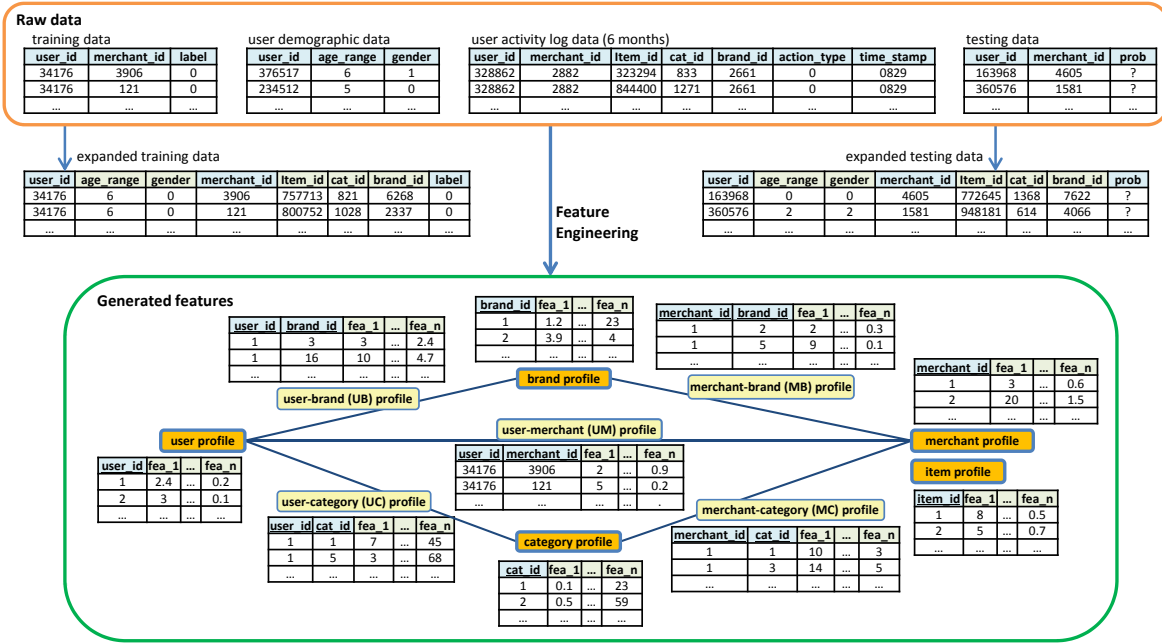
Raw data

training data

| user_id | merchant_id | label |
|---|---|---|
| 34176 | 3906 | 0 |
| 34176 | 121 | 0 |
| ... | ... | ... |

user demographic data

| user_id | age_range | gender |
|---|---|---|
| 376517 | 6 | 1 |
| 234512 | 5 | 0 |
| ... | ... | ... |

user activity log data (6 months)

| user_id | merchant_id | Item_id | cat_id | brand_id | action_type | time_stamp |
|---|---|---|---|---|---|---|
| 328862 | 2882 | 323294 | 833 | 2661 | 0 | 0829 |
| 328862 | 2882 | 844400 | 1271 | 2661 | 0 | 0829 |
| ... | ... | ... | ... | ... | ... | ... |

testing data

| user_id | merchant_id | prob |
|---|---|---|
| 163968 | 4605 | ? |
| 360576 | 1581 | ? |
| ... | ... | ... |

expanded training data

| user_id | age_range | gender | merchant_id | Item_id | cat_id | brand_id | label |
|---|---|---|---|---|---|---|---|
| 34176 | 6 | 0 | 3906 | 757713 | 821 | 6268 | 0 |
| 34176 | 6 | 0 | 121 | 800752 | 1028 | 2337 | 0 |
| ... | ... | ... | ... | ... | ... | ... | ... |

Feature Engineering

expanded testing data

| user_id | age_range | gender | merchant_id | Item_id | cat_id | brand_id | prob |
|---|---|---|---|---|---|---|---|
| 163968 | 0 | 0 | 4605 | 772645 | 1368 | 7622 | ? |
| 360576 | 2 | 2 | 1581 | 948181 | 614 | 4066 | ? |
| ... | ... | ... | ... | ... | ... | ... | ... |

Generated features

| user_id | brand_id | fea_1 | ... | fea_n |
|---|---|---|---|---|
| 1 | 3 | 3 | ... | 2.4 |
| 1 | 16 | 10 | ... | 4.7 |
| ... | ... | ... | ... | ... |

| brand_id | fea_1 | ... | fea_n |
|---|---|---|---|
| 1 | 1.2 | ... | 23 |
| 2 | 3.9 | ... | 4 |
| ... | ... | ... | ... |

| merchant_id | brand_id | fea_1 | ... | fea_n |
|---|---|---|---|---|
| 1 | 2 | 2 | ... | 0.3 |
| 1 | 5 | 9 | ... | 0.1 |
| ... | ... | ... | ... | ... |

brand profile

user-brand (UB) profile

merchant-brand (MB) profile

| merchant_id | fea_1 | ... | fea_n |
|---|---|---|---|
| 1 | 3 | ... | 0.6 |
| 2 | 20 | ... | 1.5 |
| ... | ... | ... | ... |

user-merchant (UM) profile

user profile

merchant profile

| user_id | merchant_id | fea_1 | ... | fea_n |
|---|---|---|---|---|
| 34176 | 3906 | 2 | ... | 0.9 |
| 34176 | 121 | 5 | ... | 0.2 |
| ... | ... | ... | ... | . |

| user_id | fea_1 | ... | fea_n |
|---|---|---|---|
| 1 | 2.4 | ... | 0.2 |
| 2 | 3 | ... | 0.1 |
| ... | ... | ... | ... |

item profile

user-category (UC) profile

merchant-category (MC) profile

| item_id | fea_1 | ... | fea_n |
|---|---|---|---|
| 1 | 8 | ... | 0.5 |
| 2 | 5 | ... | 0.7 |
| ... | ... | ... | ... |

| user_id | cat_id | fea_1 | ... | fea_n |
|---|---|---|---|---|
| 1 | 1 | 7 | ... | 45 |
| 1 | 5 | 3 | ... | 68 |
| ... | ... | ... | ... | ... |

category profile

| merchant_id | cat_id | fea_1 | ... | fea_n |
|---|---|---|---|---|
| 1 | 1 | 10 | ... | 3 |
| 1 | 3 | 14 | ... | 5 |
| ... | ... | ... | ... | ... |

| cat_id | fea_1 | ... | fea_n |
|---|---|---|---|
| 1 | 0.1 | ... | 23 |
| 2 | 0.5 | ... | 59 |
| ... | ... | ... | ... |